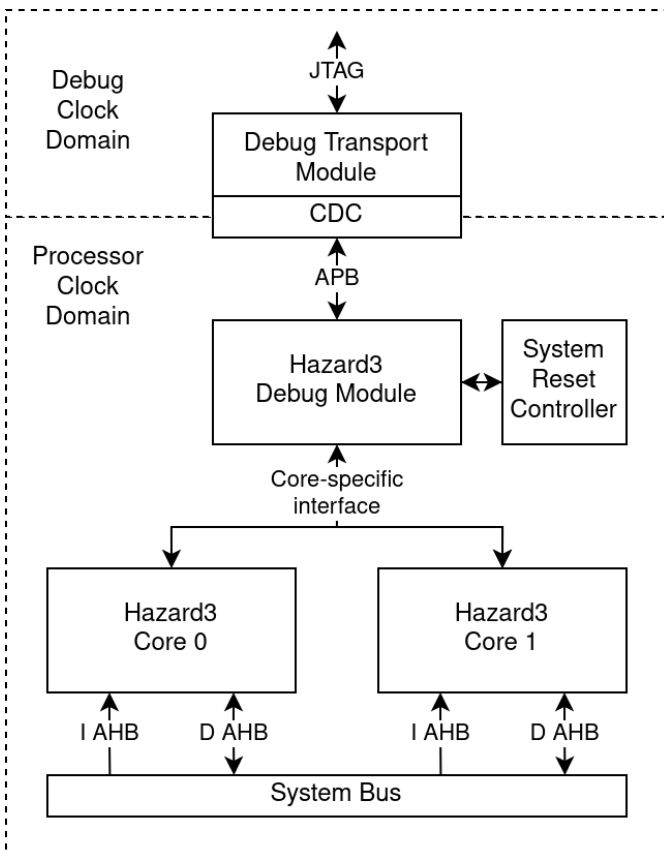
Debug Clock Domain

JTAG

Debug Transport Module

CDC

Processor Clock Domain

APB

Hazard3 Debug Module

System Reset Controller

Core-specific interface

Hazard3 Core 0

Hazard3 Core 1

I AHB

D AHB

I AHB

D AHB

System Bus